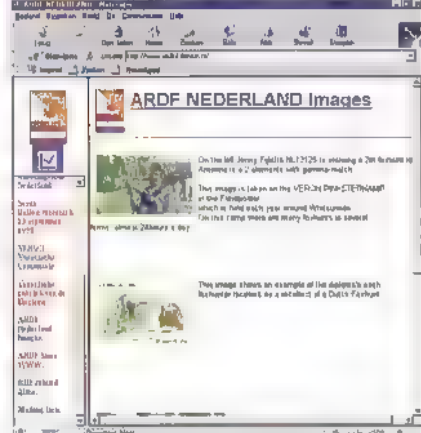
ARDF NEDERLAND Images

On the left Jenny Fokkink NL13125 is showing a 2m
Antenna

This image is taken on the VERON DPA-STETHOSKOP
of the

On this rang

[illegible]

This image shows an example of the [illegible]
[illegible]

ARDF
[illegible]

ARDF
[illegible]

Mailing lists